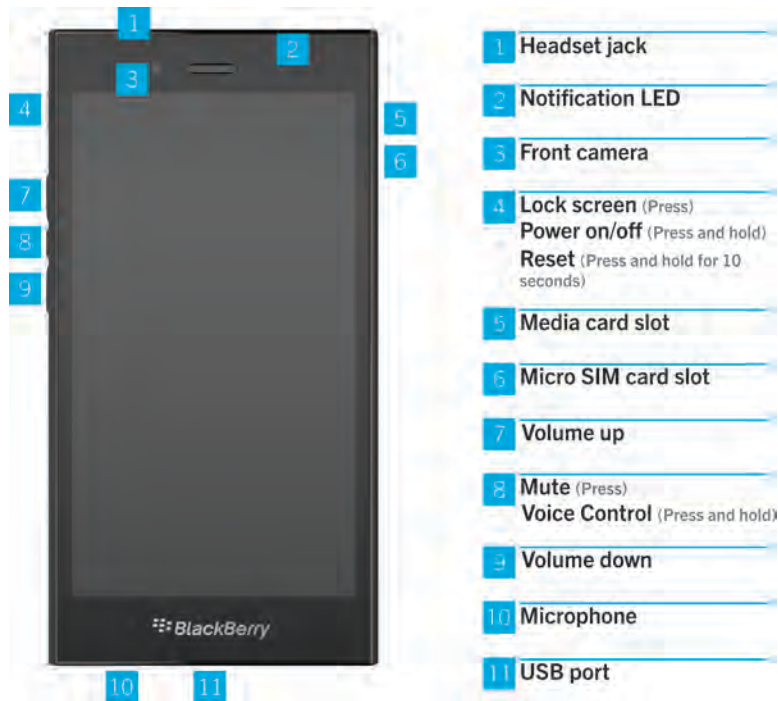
1
2
3
4
5
6
7
8
9
BlackBerry
10
11

1 Headset jack

2 Notification LED

3 Front camera

4 Lock screen (Press)
Power on/off (Press and hold)
Reset (Press and hold for 10 seconds)

5 Media card slot

6 Micro SIM card slot

7 Volume up

8 Mute (Press)
Voice Control (Press and hold)

9 Volume down

10 Microphone

11 USB port